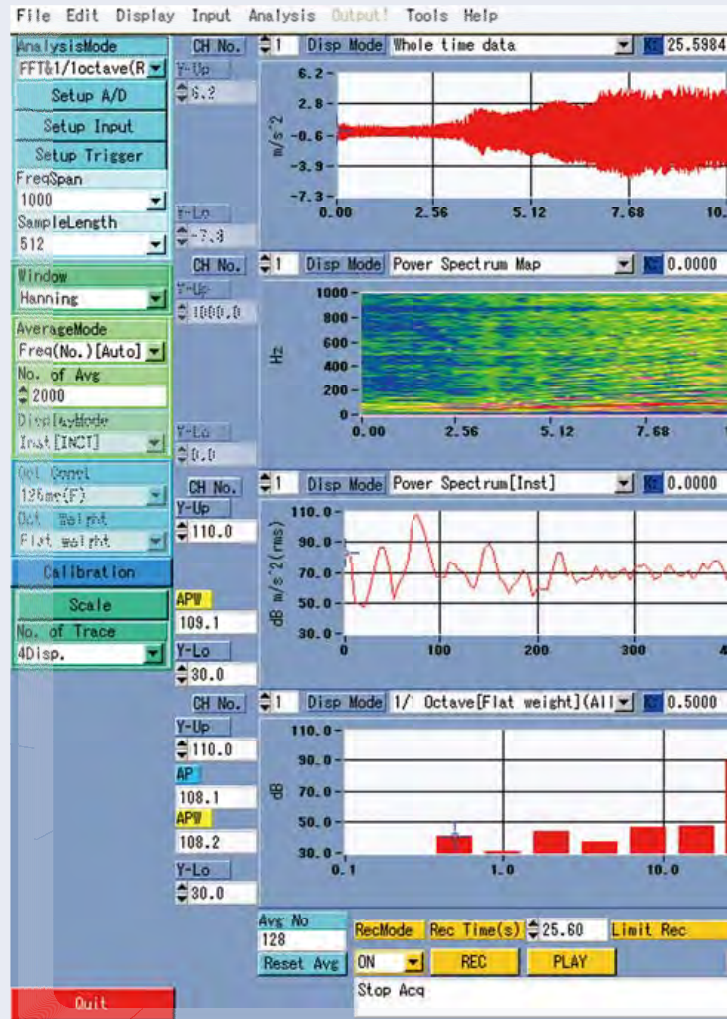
File Edit Display Input Analysis Output! Tools Help

AnalysisMode
FFT&1/1octave(R
Setup A/D
Setup Input
Setup Trigger
FreqSpan
1000
SampleLength
512
Window
Hanning
AverageMode
Freq(No.)[Auto]
No. of Avg
2000
DisplayMode
Inst[INST]
Oct Consl
125ms(F)
Oct Weight
Flat weight
Calibration
Scale
No. of Trace
4Disp.

Quit

CH No. 1 Disp Mode Whole time data 25.5984
Y-Up
6.2
Y-Lo
-7.3
m/s^2
6.2
2.8
-0.6
-3.9
-7.3
0.00 2.56 5.12 7.68 10.

CH No. 1 Disp Mode Power Spectrum Map 0.0000
Y-Up
1000.0
Y-Lo
0.0
Hz
1000
800
600
400
200
0
0.00 2.56 5.12 7.68

CH No. 1 Disp Mode Power Spectrum[Inst] 0.0000
Y-Up
110.0
APW
109.1
Y-Lo
30.0
dB m/s^2(rms)
110.0
90.0
70.0
50.0
30.0
0 100 200 300 4

CH No. 1 Disp Mode 1/ Octave[Flat weight](All 0.5000
Y-Up
110.0
AP
108.1
APW
108.2
Y-Lo
30.0
dB
110.0
90.0
70.0
50.0
30.0
0.1 1.0 10.0

Avg No
128
Reset Avg
RecMode Rec Time(s) 25.60 Limit Rec
ON REC PLAY
Stop Acq